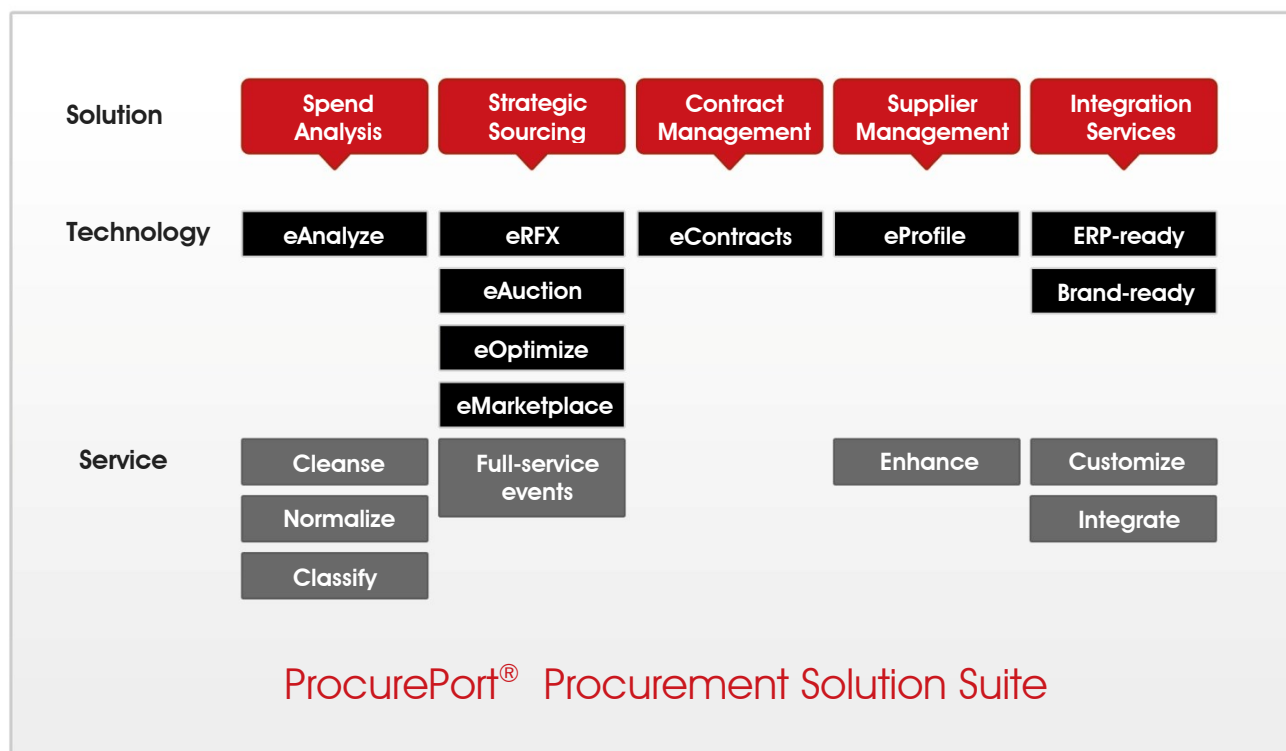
| | | | | | |
|---|---|---|---|---|---|
| Solution | Spend Analysis | Strategic Sourcing | Contract Management | Supplier Management | Integration Services |
| Technology | eAnalyze | eRFX | eContracts | eProfile | ERP-ready |
| | | eAuction | | | Brand-ready |
| | | eOptimize | | | |
| | | eMarketplace | | | |
| Service | Cleanse | Full-service events | | Enhance | Customize |
| | Normalize | | | | Integrate |
| | Classify | | | | |

ProcurePort® Procurement Solution Suite